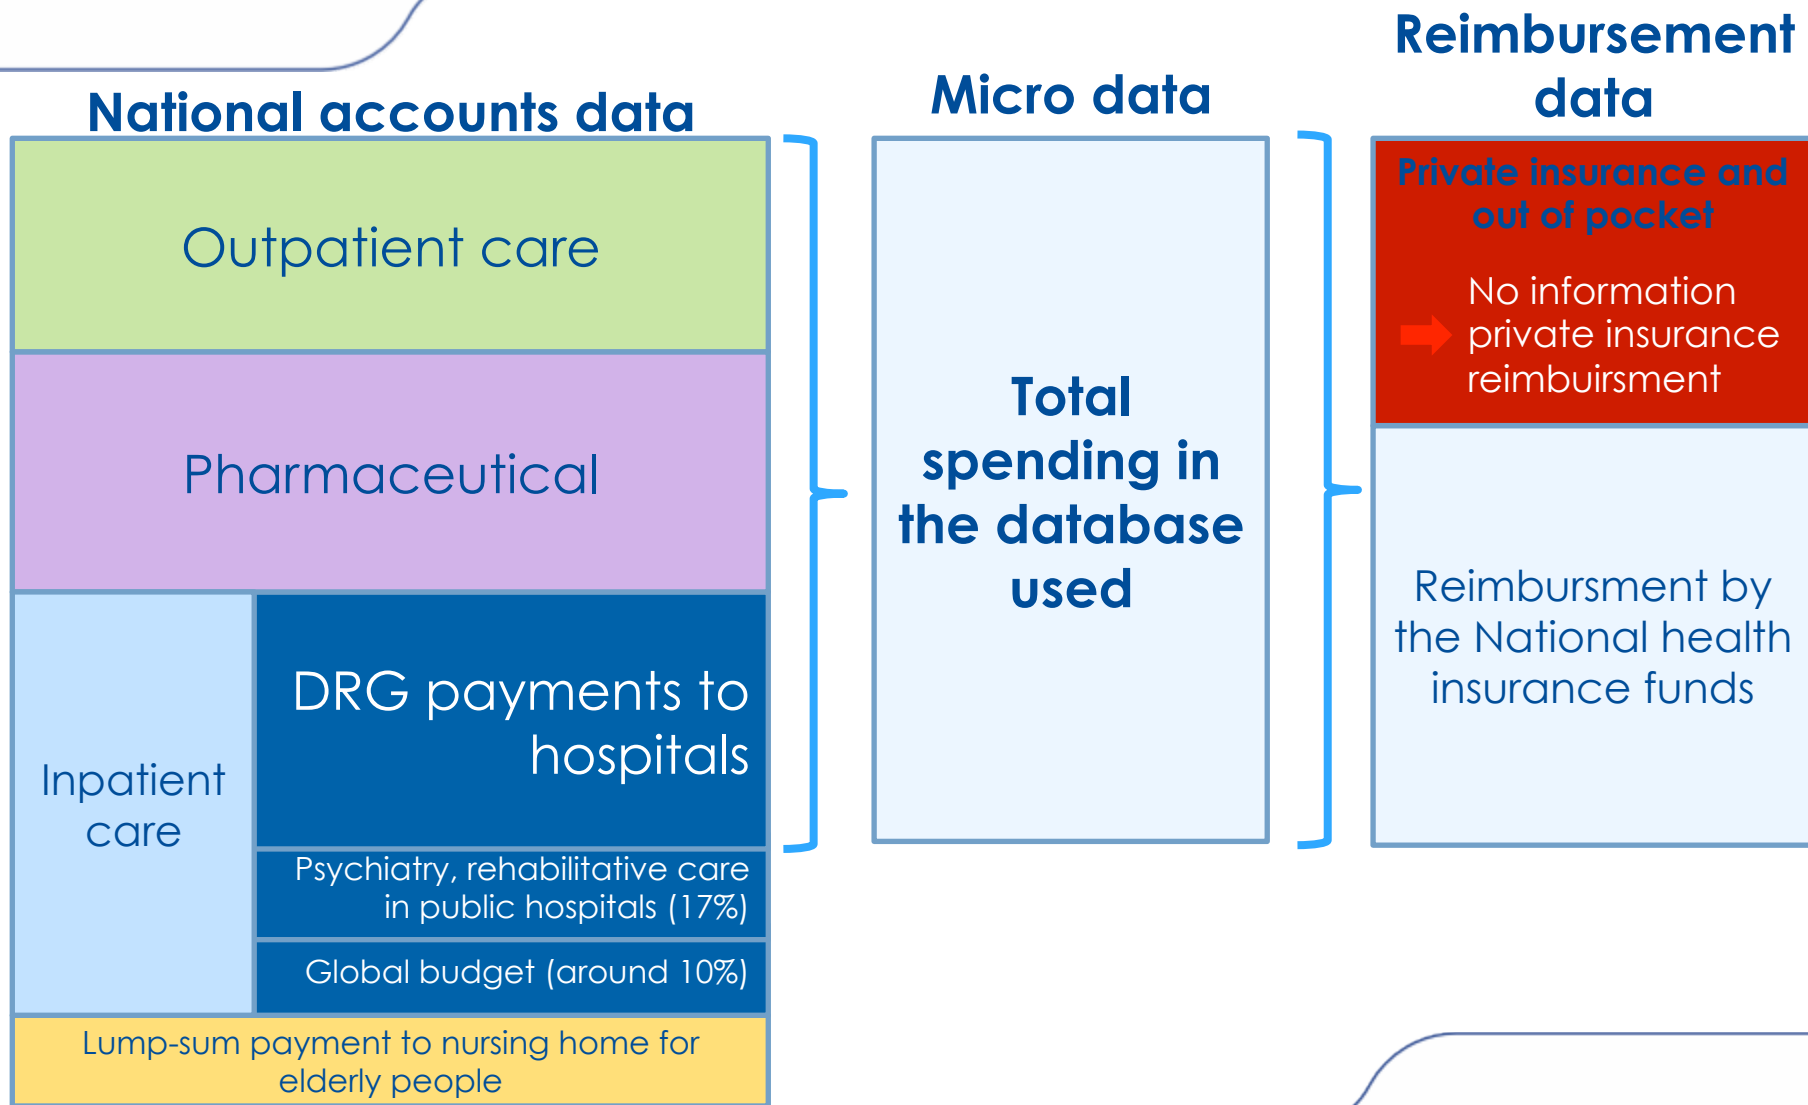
National accounts data

Outpatient care

Pharmaceutical

Inpatient care

DRG payments to hospitals

Psychiatry, rehabilitative care in public hospitals (17%)

Global budget (around 10%)

Lump-sum payment to nursing home for elderly people

Micro data

Total spending in the database used

Reimbursement data

Private insurance and out of pocket

No information private insurance reimbuirsment

Reimbursment by the National health insurance funds